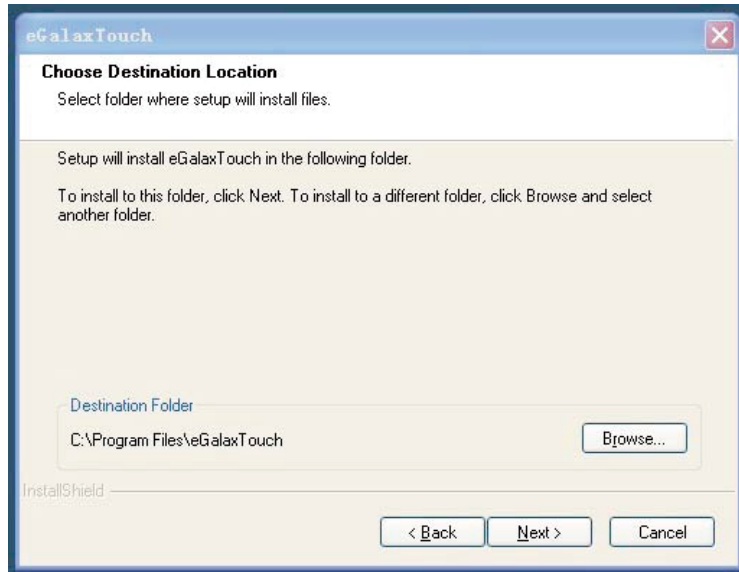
eGalaxTouch

Choose Destination Location
Select folder where setup will install files.

Setup will install eGalaxTouch in the following folder.

To install to this folder, click Next. To install to a different folder, click Browse and select another folder.

Destination Folder
C:\Program Files\eGalaxTouch

Browse...

InstallShield

< Back
Next >
Cancel